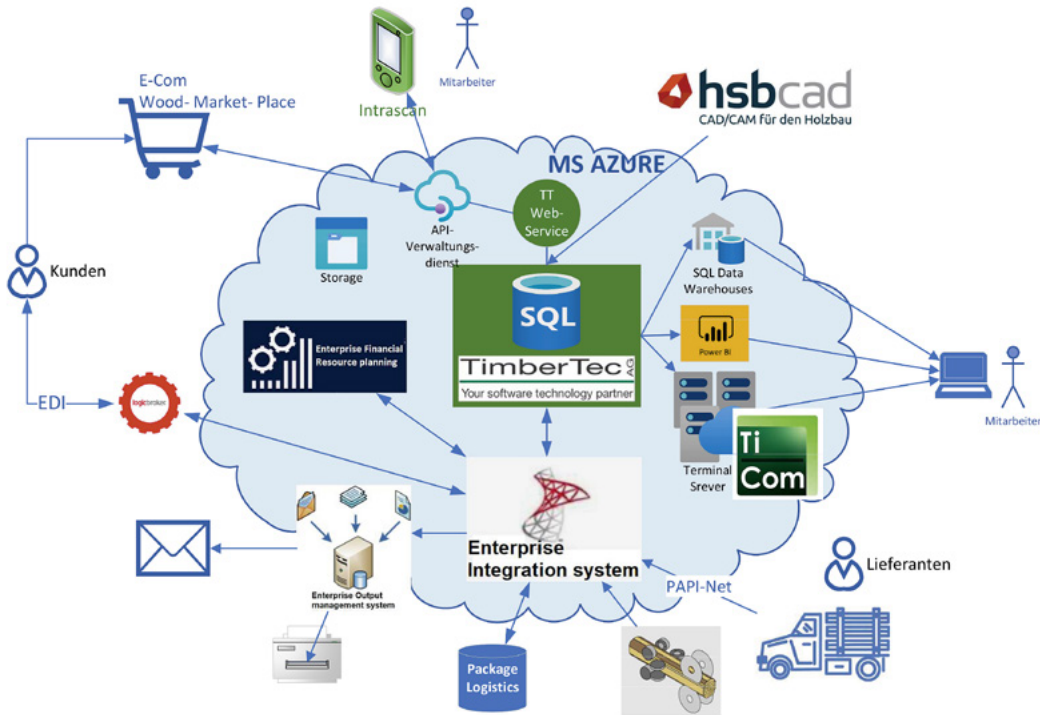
Mitarbeiter

Intrascan

E-Com
Wood- Market- Place

hsbcad
CAD/CAM für den Holzbau

MS AZURE

TT Web-Service

API-Verwaltungs-dienst

Storage

Kunden

SQL

TimberTec AG
Your software technology partner

SQL Data Warehouses

Power BI

Enterprise Financial Resource planning

EDI

logicbroker

Terminal Srever

Ti Com

Mitarbeiter

Enterprise Integration system

Enterprise Output management system

Lieferanten

PAPI-Net

Package Logistics